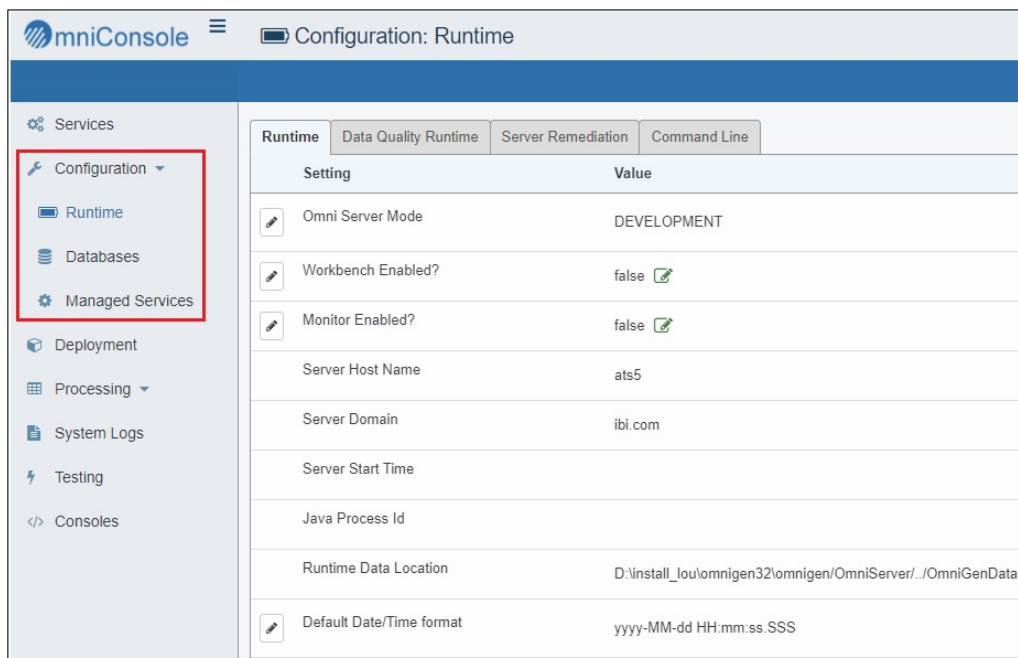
OmniConsole

Configuration: Runtime

Services
Configuration
Runtime
Databases
Managed Services
Deployment
Processing
System Logs
Testing
Consoles

Runtime | Data Quality Runtime | Server Remediation | Command Line

| Setting | Value |
|---|---|
| Omni Server Mode | DEVELOPMENT |
| Workbench Enabled? | false |
| Monitor Enabled? | false |
| Server Host Name | ats5 |
| Server Domain | ibi.com |
| Server Start Time | |
| Java Process Id | |
| Runtime Data Location | D:\install_lou\omnigen32\omnigen/OmniServer/../OmniGenData |
| Default Date/Time format | yyyy-MM-dd HH:mm:ss.SSS |